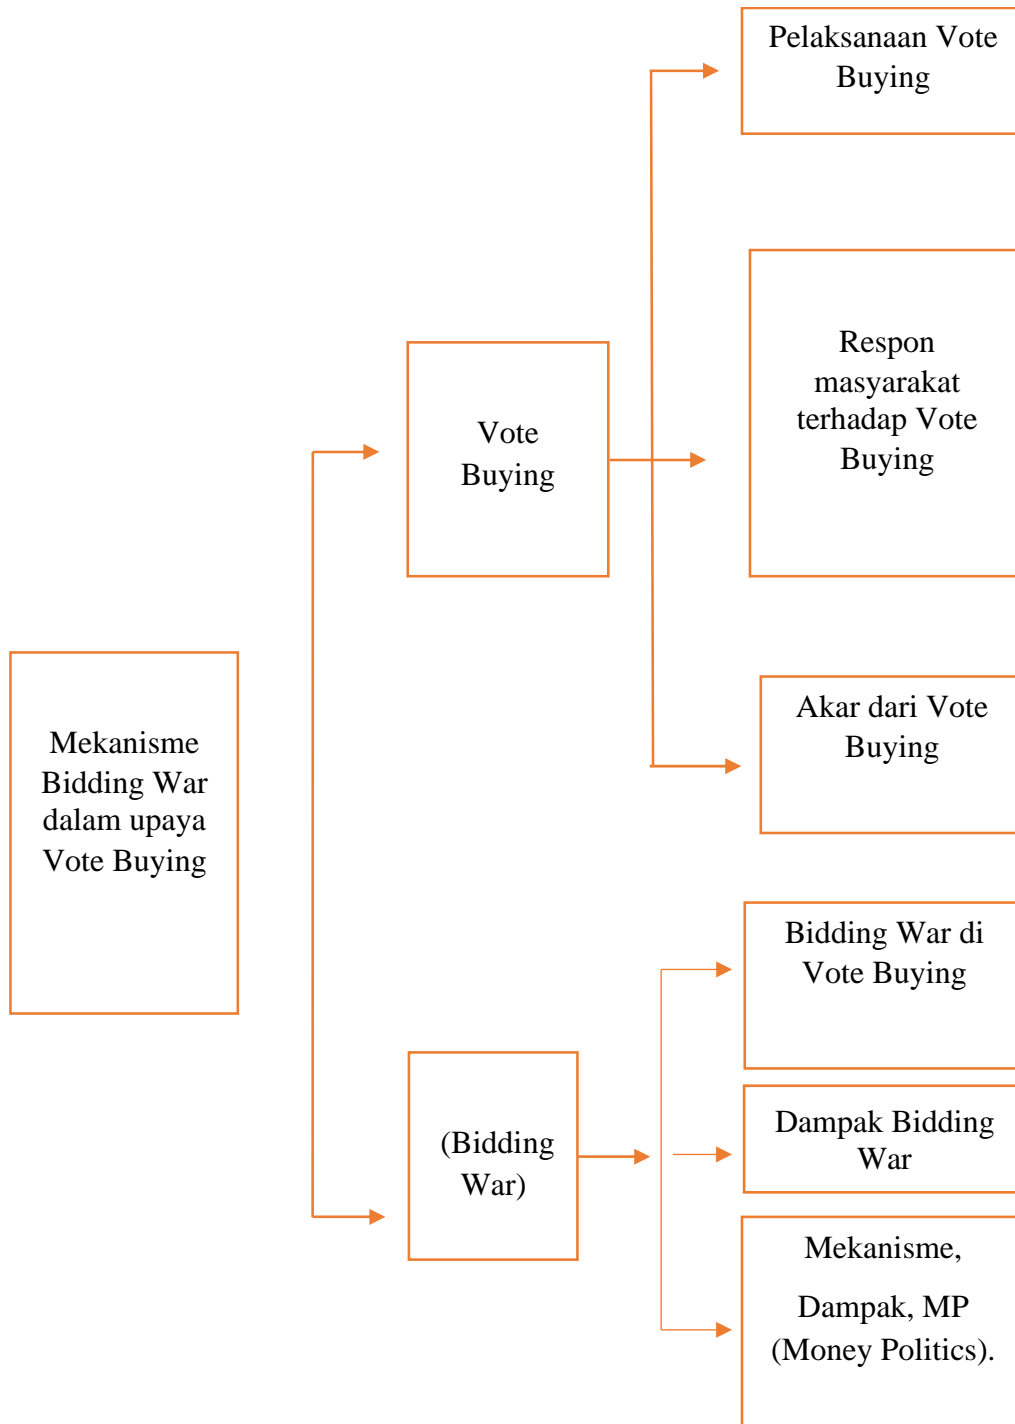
Mekanisme Bidding War dalam upaya Vote Buying

Vote Buying

Pelaksanaan Vote Buying

Respon masyarakat terhadap Vote Buying

Akar dari Vote Buying

(Bidding War)

Bidding War di Vote Buying

Dampak Bidding War

Mekanisme,

Dampak, MP (Money Politics).